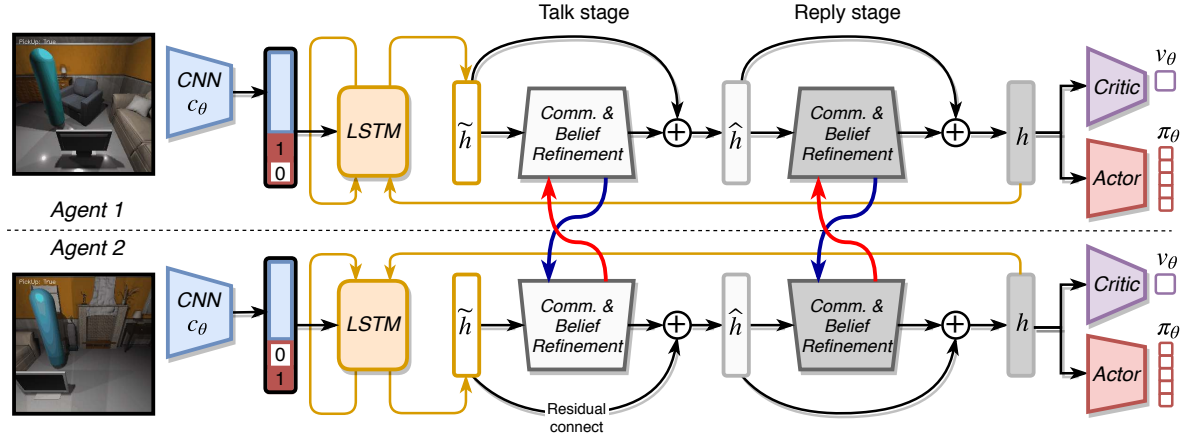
Talk stage

Reply stage

PickUp: True

CNN $c_\theta$

1
0

LSTM

$\widetilde{h}$

Comm. & Belief Refinement

$\hat{h}$

Comm. & Belief Refinement

$h$

Critic

$v_\theta$

Actor

$\pi_\theta$

Agent 1

Agent 2

PickUp: True

CNN $c_\theta$

0
1

LSTM

$\widetilde{h}$

Comm. & Belief Refinement

$\hat{h}$

Comm. & Belief Refinement

$h$

Critic

$v_\theta$

Actor

$\pi_\theta$

Residual connect